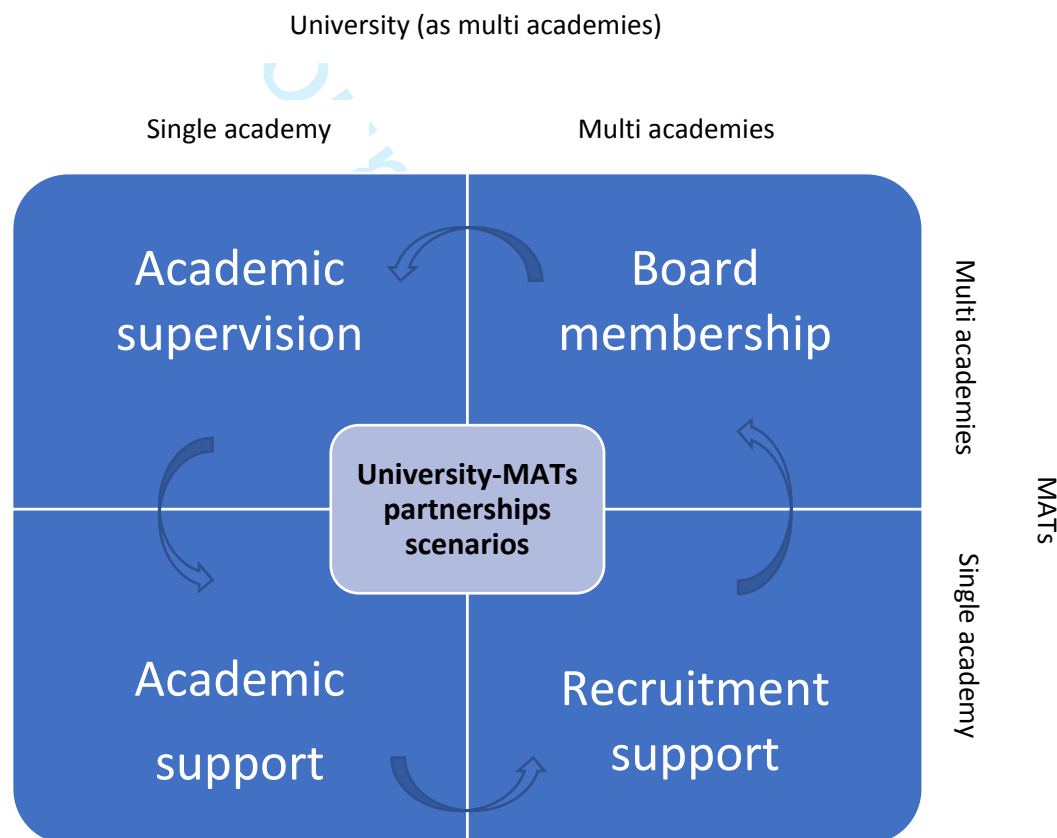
University (as multi academies)

Single academy

Multi academies

Academic supervision

Board membership

Multi academies

MATs

University-MATs partnerships scenarios

Single academy

Academic support

Recruitment support